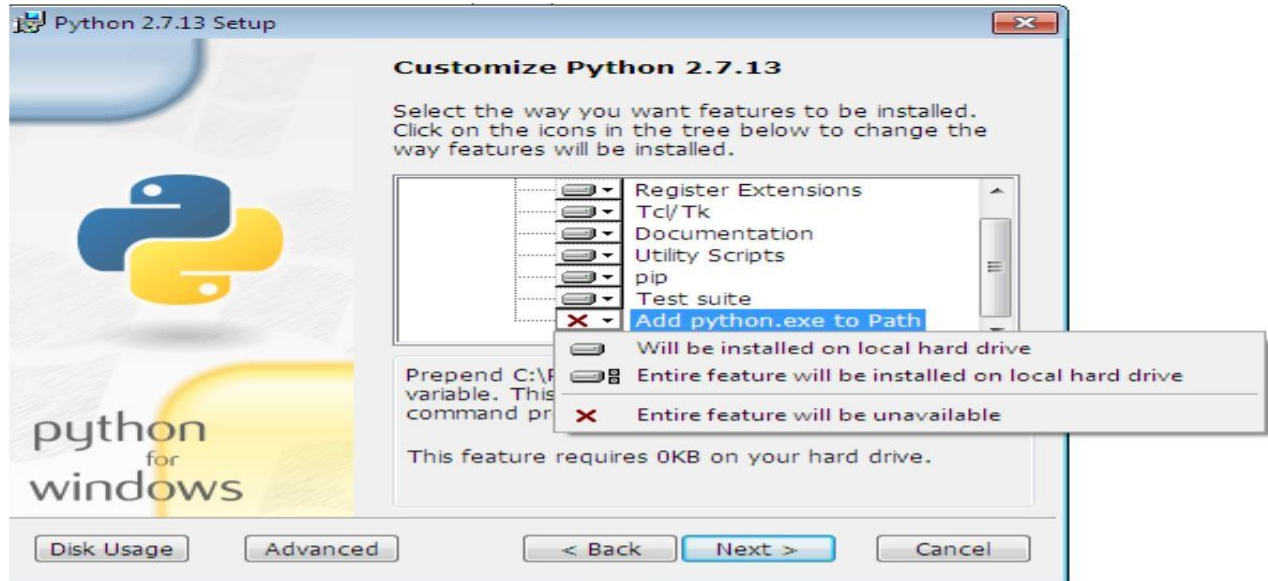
Python 2.7.13 Setup

Customize Python 2.7.13

Select the way you want features to be installed. Click on the icons in the tree below to change the way features will be installed.

Register Extensions
Tcl/Tk
Documentation
Utility Scripts
pip
Test suite
Add python.exe to Path

Will be installed on local hard drive
Entire feature will be installed on local hard drive
Entire feature will be unavailable

Prepend C:\P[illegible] variable. This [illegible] command pr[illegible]

This feature requires 0KB on your hard drive.

python for windows

Disk Usage
Advanced
< Back
Next >
Cancel